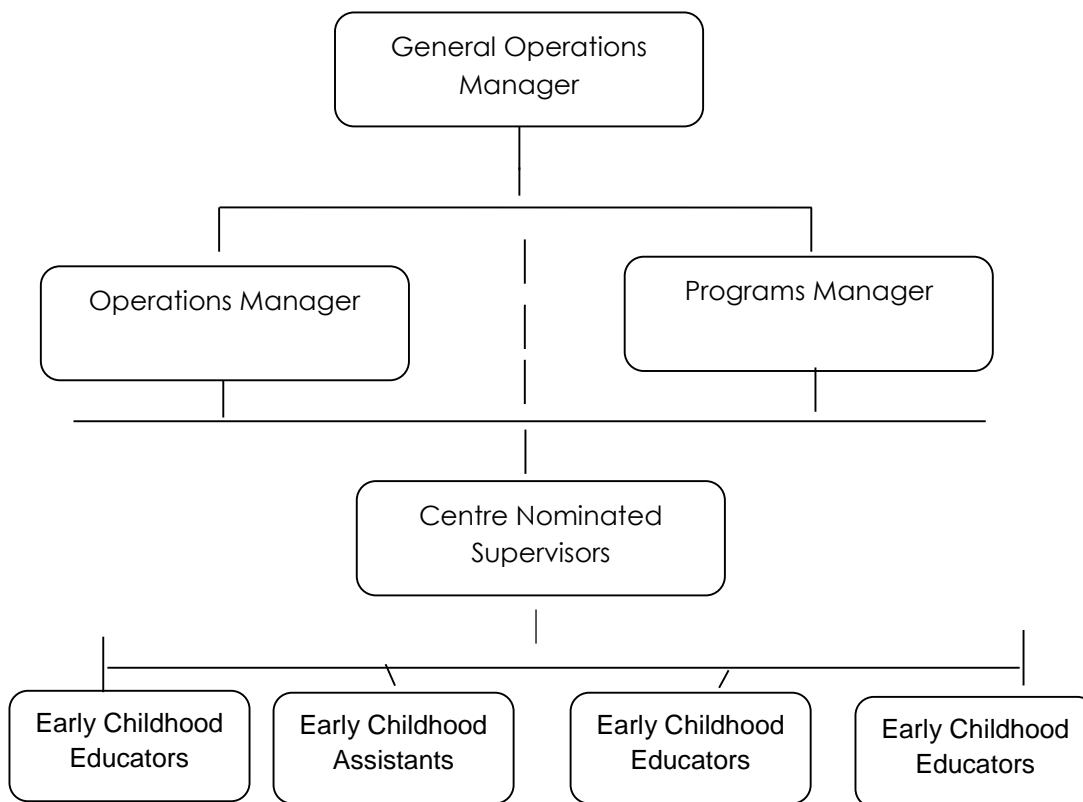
General Operations Manager

Operations Manager

Programs Manager

Centre Nominated Supervisors

Early Childhood Educators

Early Childhood Assistants

Early Childhood Educators

Early Childhood Educators